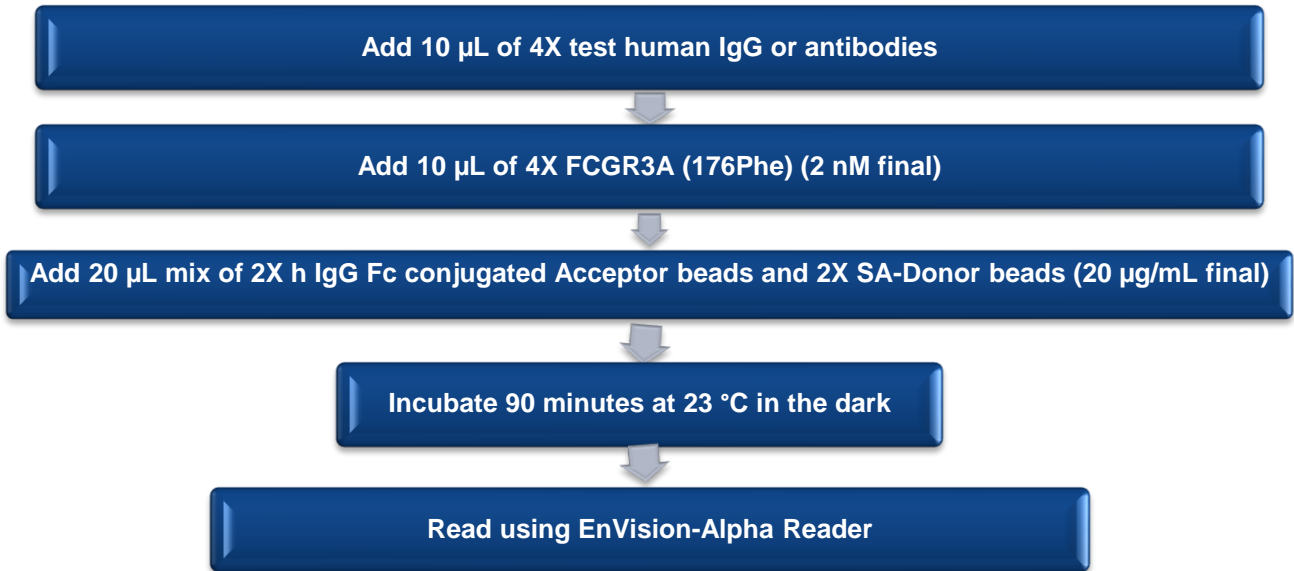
Add 10 µL of 4X test human IgG or antibodies

Add 10 µL of 4X FCGR3A (176Phe) (2 nM final)

Add 20 µL mix of 2X h IgG Fc conjugated Acceptor beads and 2X SA-Donor beads (20 µg/mL final)

Incubate 90 minutes at 23 °C in the dark

Read using EnVision-Alpha Reader